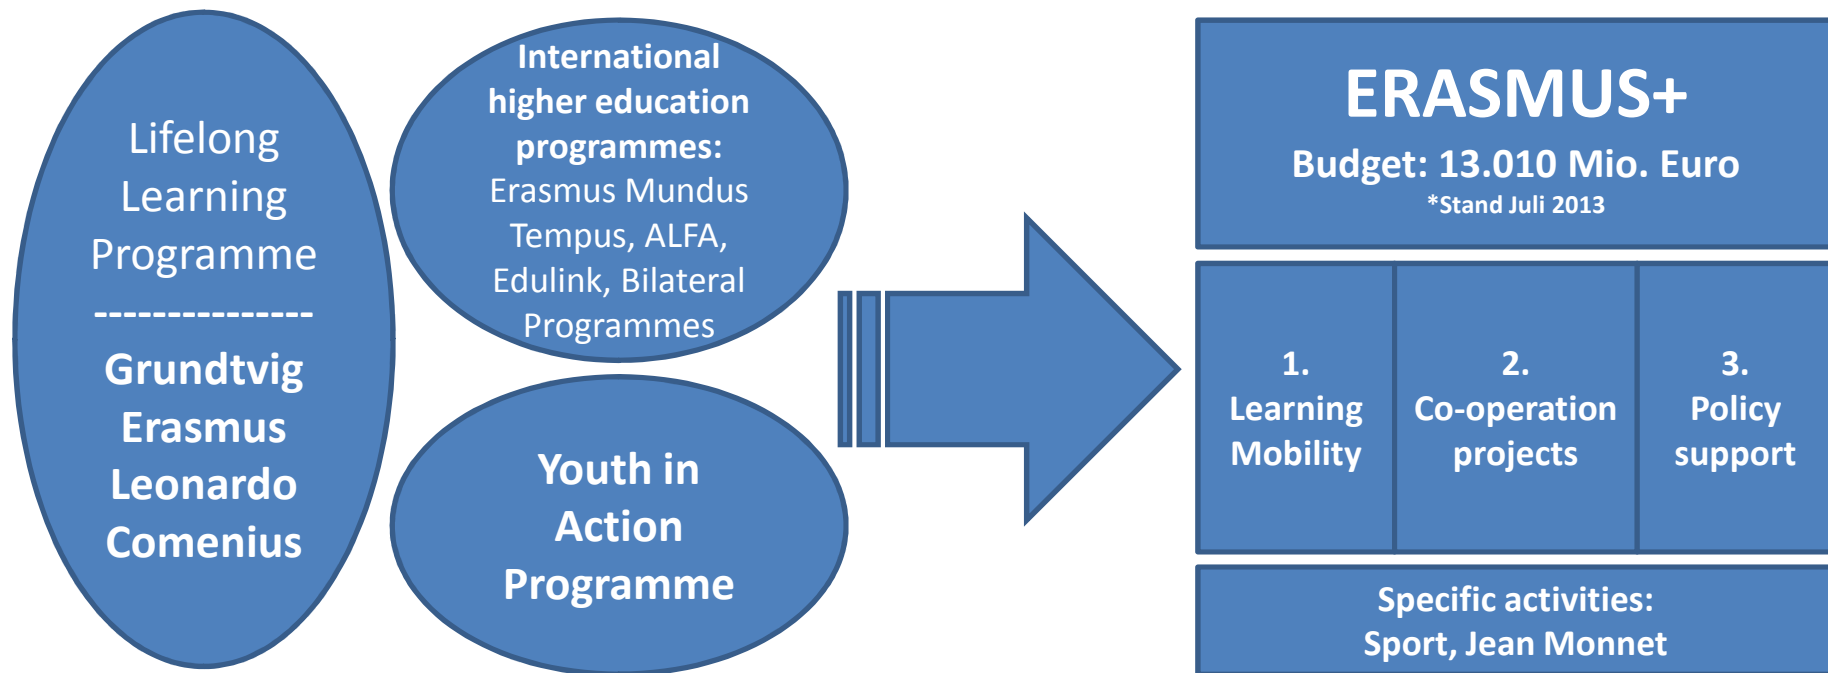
Lifelong Learning Programme
--------------
Grundtvig
Erasmus
Leonardo
Comenius

International higher education programmes:
Erasmus Mundus
Tempus, ALFA,
Edulink, Bilateral
Programmes

Youth in Action Programme

ERASMUS+
Budget: 13.010 Mio. Euro
*Stand Juli 2013

1. Learning Mobility

2. Co-operation projects

3. Policy support

Specific activities:
Sport, Jean Monnet